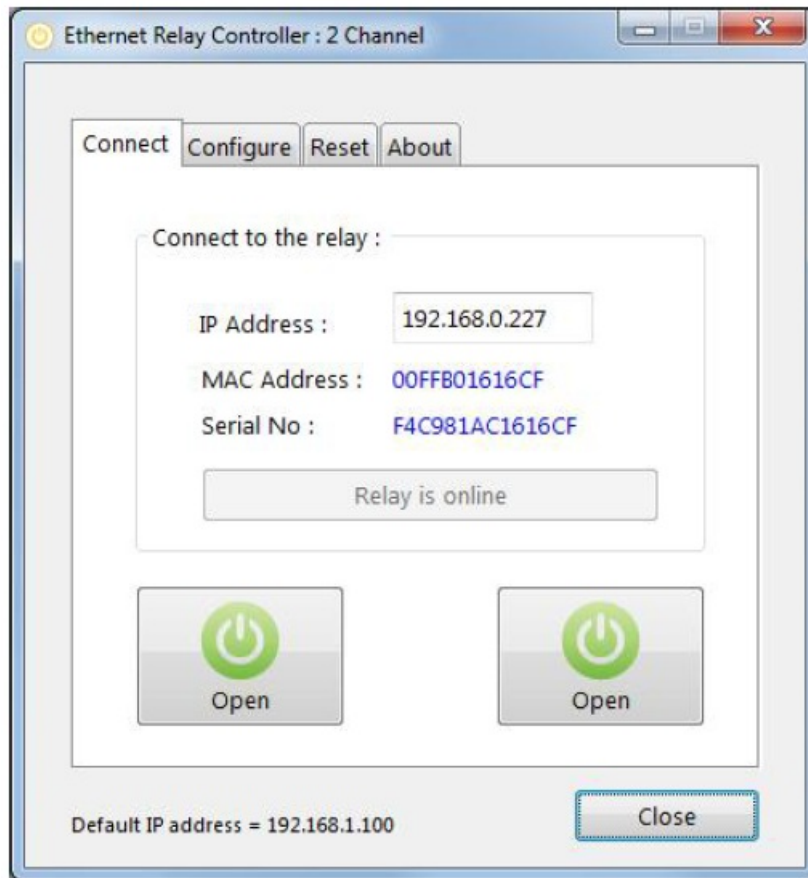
Ethernet Relay Controller : 2 Channel

Connect Configure Reset About

Connect to the relay :

IP Address : 192.168.0.227

MAC Address : 00FFB01616CF

Serial No : F4C981AC1616CF

Relay is online

Open

Open

Default IP address = 192.168.1.100

Close